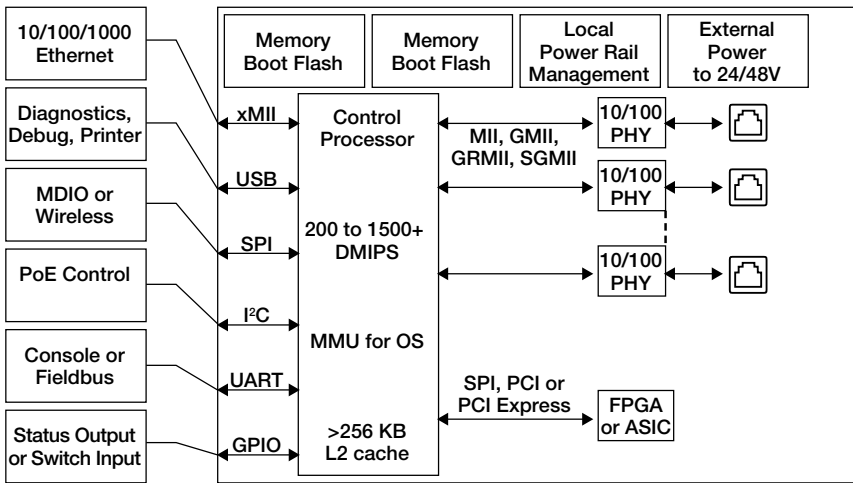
10/100/1000 Ethernet

Diagnostics, Debug, Printer

MDIO or Wireless

PoE Control

Console or Fieldbus

Status Output or Switch Input

Memory Boot Flash

Memory Boot Flash

Local Power Rail Management

External Power to 24/48V

xMII

USB

SPI

I²C

UART

GPIO

Control Processor

200 to 1500+ DMIPS

MMU for OS

>256 KB L2 cache

MII, GMII, GRMII, SGMII

10/100 PHY

10/100 PHY

10/100 PHY

SPI, PCI or PCI Express

FPGA or ASIC